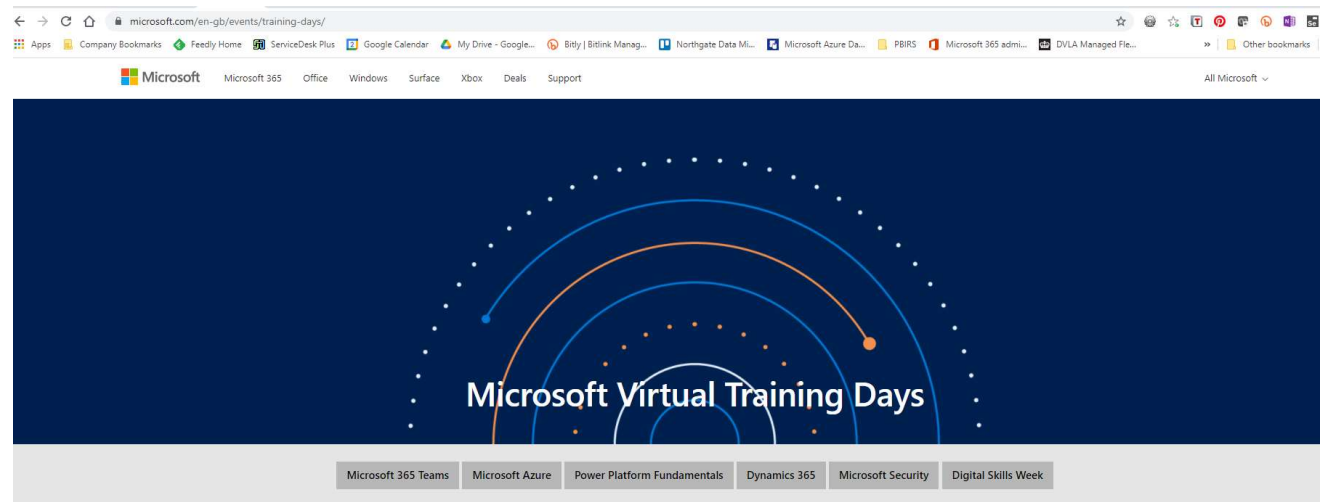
microsoft.com/en-gb/events/training-days/

Apps Company Bookmarks Feedly Home ServiceDesk Plus Google Calendar My Drive - Google... Bitly | Bitlink Manag... Northgate Data Mi... Microsoft Azure Da... PBIRS Microsoft 365 admi... DVLA Managed Fle... » Other bookmarks

Microsoft Microsoft 365 Office Windows Surface Xbox Deals Support All Microsoft

Microsoft Virtual Training Days

Microsoft 365 Teams Microsoft Azure Power Platform Fundamentals Dynamics 365 Microsoft Security Digital Skills Week